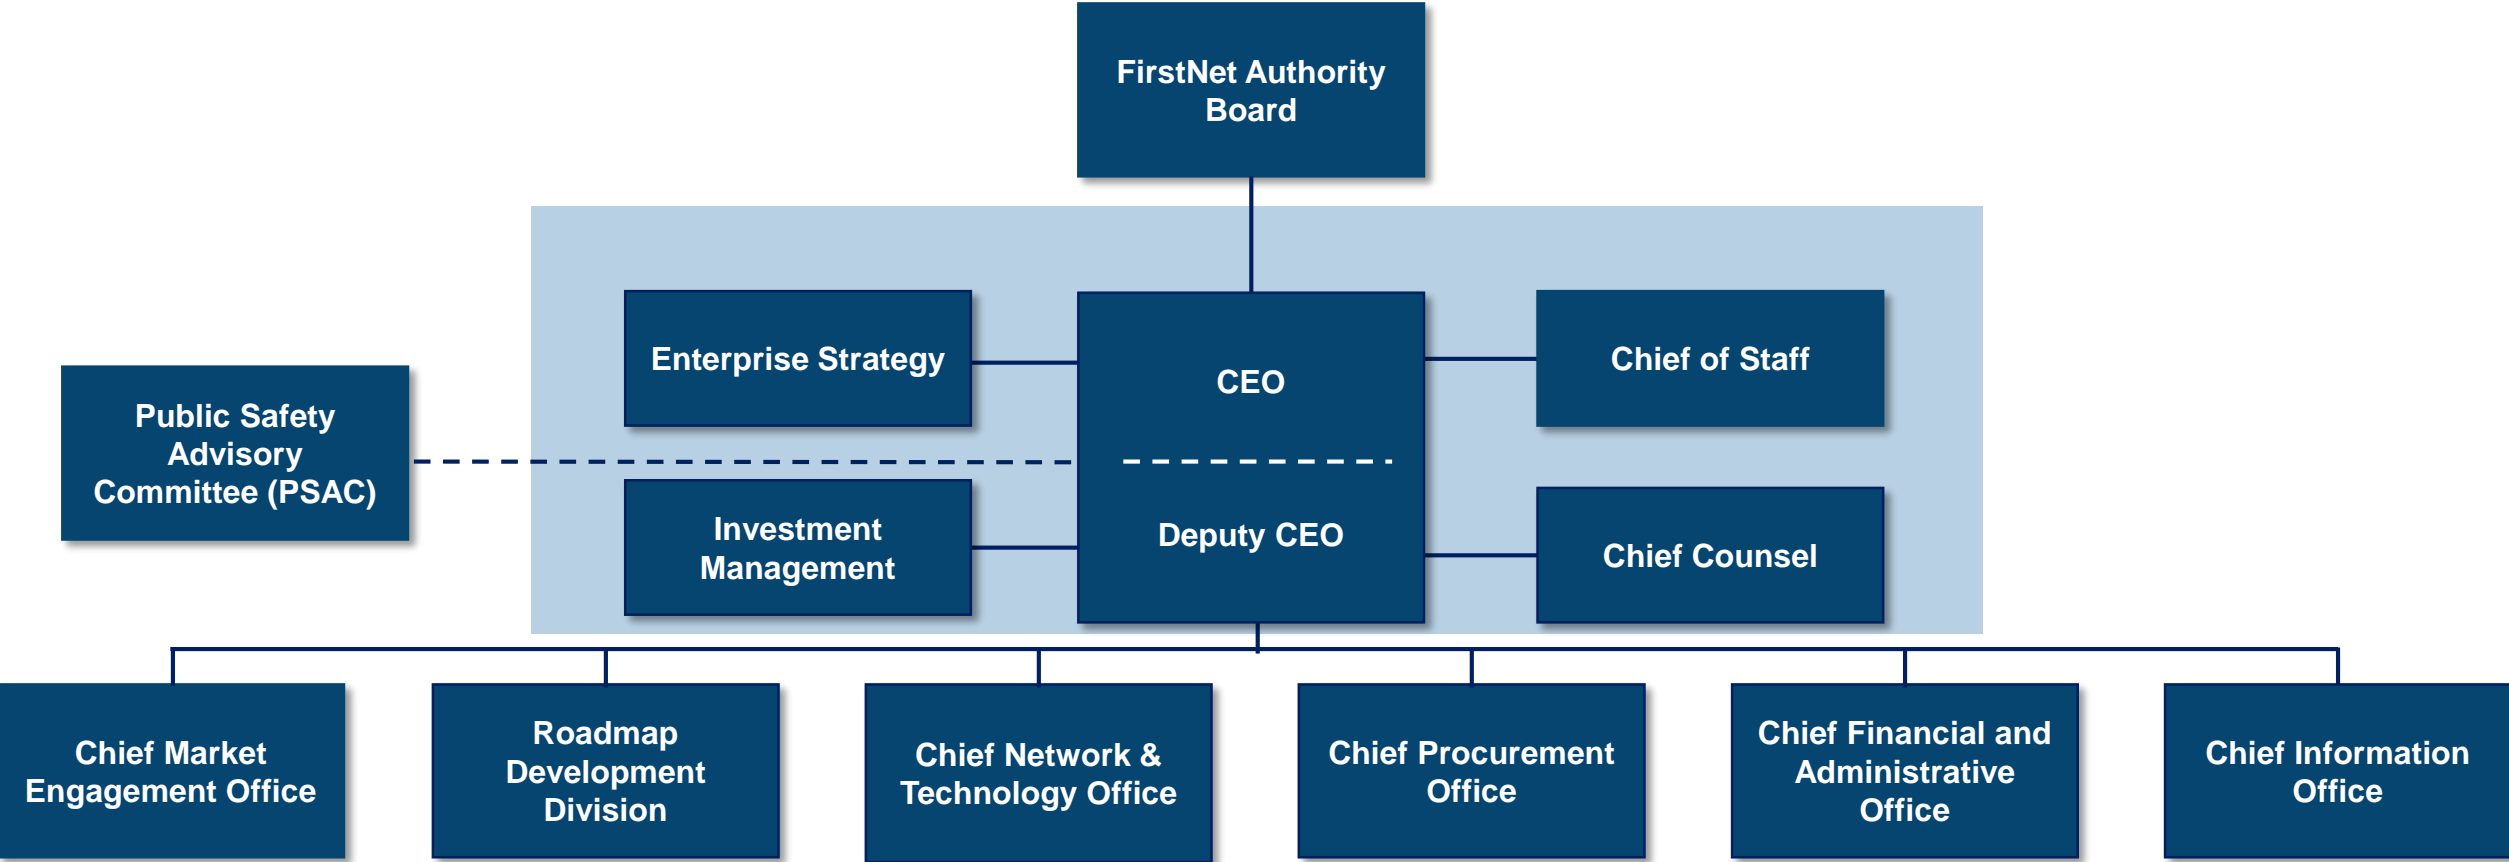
FirstNet Authority Board

Enterprise Strategy

CEO

Chief of Staff

Public Safety Advisory Committee (PSAC)

Investment Management

Deputy CEO

Chief Counsel

Chief Market Engagement Office

Roadmap Development Division

Chief Network & Technology Office

Chief Procurement Office

Chief Financial and Administrative Office

Chief Information Office